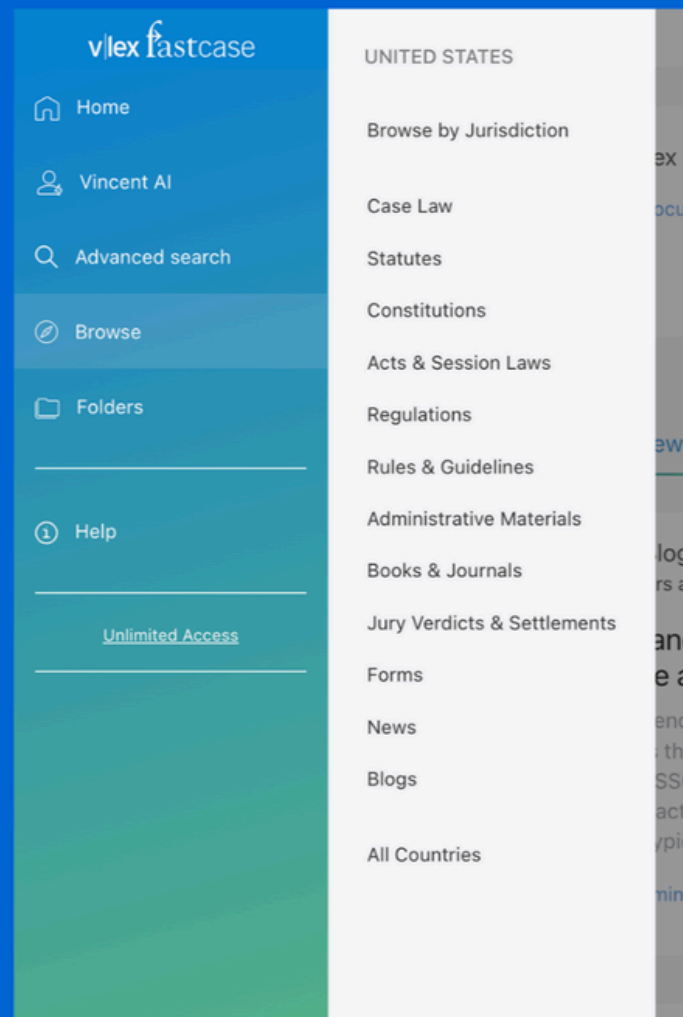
v|lex fastcase

Home

Vincent AI

Advanced search

Browse

Folders

Help

Unlimited Access

UNITED STATES

Browse by Jurisdiction

Case Law

Statutes

Constitutions

Acts & Session Laws

Regulations

Rules & Guidelines

Administrative Materials

Books & Journals

Jury Verdicts & Settlements

Forms

News

Blogs

All Countries